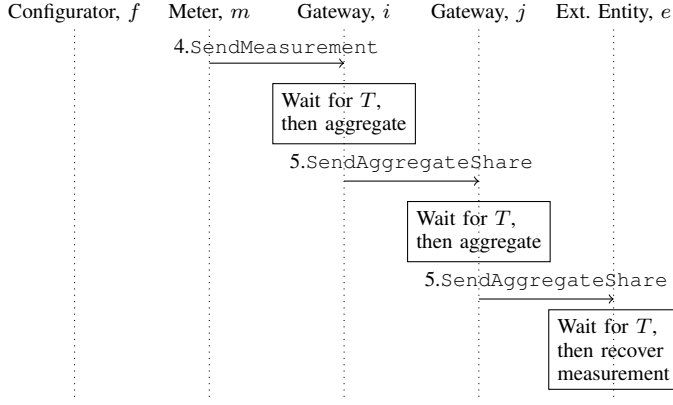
Configurator, $f$ Meter, $m$ Gateway, $i$ Gateway, $j$ Ext. Entity, $e$

4.SendMeasurement

Wait for $T$, then aggregate

5.SendAggregateShare

Wait for $T$, then aggregate

5.SendAggregateShare

Wait for $T$, then recover measurement